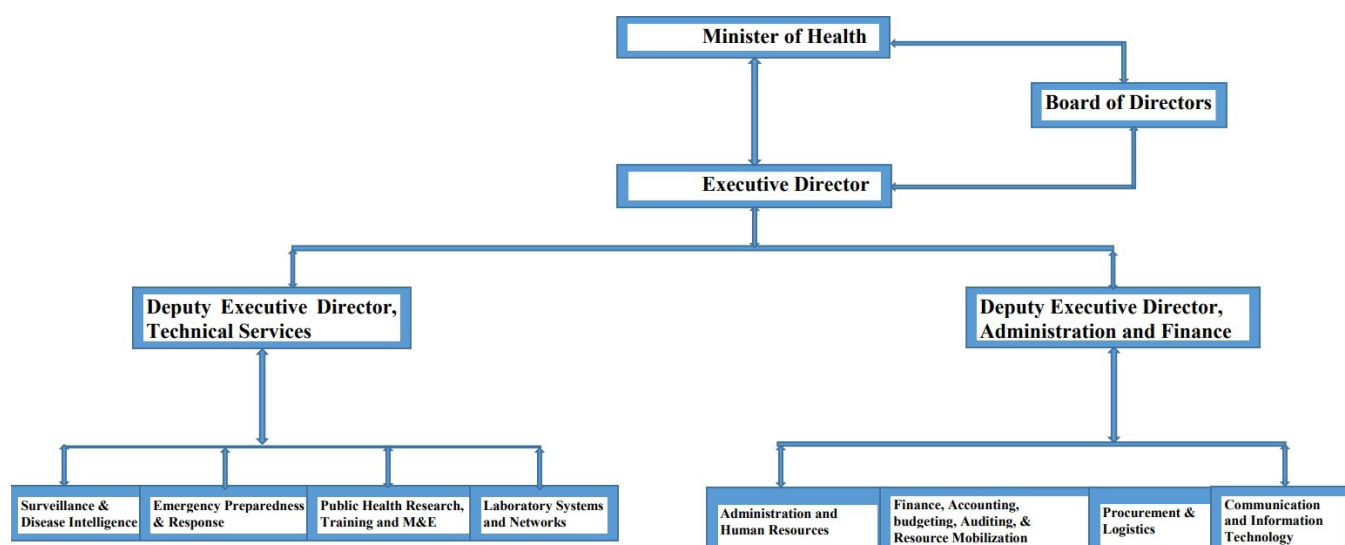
Minister of Health

Board of Directors

Executive Director

Deputy Executive Director, Technical Services

Deputy Executive Director, Administration and Finance

Surveillance & Disease Intelligence

Emergency Preparedness & Response

Public Health Research, Training and M&E

Laboratory Systems and Networks

Administration and Human Resources

Finance, Accounting, budgeting, Auditing, & Resource Mobilization

Procurement & Logistics

Communication and Information Technology